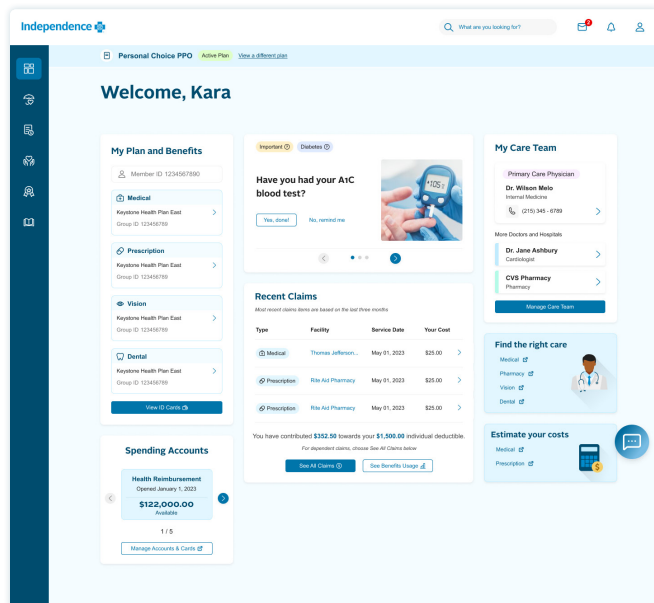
Independence

What are you looking for?

2

Personal Choice PPO Active Plan View a different plan

Welcome, Kara

My Plan and Benefits

Member ID 1234567890

Medical
Keystone Health Plan East
Group ID 123456789

Prescription
Keystone Health Plan East
Group ID 123456789

Vision
Keystone Health Plan East
Group ID 123456789

Dental
Keystone Health Plan East
Group ID 123456789

View ID Cards

Important Diabetes

Have you had your A1C blood test?

Yes, done! No, remind me

Recent Claims

Most recent claims items are based on the last three months

| Type | Facility | Service Date | Your Cost |
|---|---|---|---|
| Medical | Thomas Jefferson... | May 01, 2023 | \$25.00 |
| Prescription | Rite Aid Pharmacy | May 01, 2023 | \$25.00 |
| Prescription | Rite Aid Pharmacy | May 01, 2023 | \$25.00 |

You have contributed \$352.50 towards your \$1,500.00 individual deductible.

For dependent claims, choose See All Claims below

See All Claims See Benefits Usage

My Care Team

Primary Care Physician
Dr. Wilson Melo
Internal Medicine
(215) 345 - 6789

More Doctors and Hospitals

Dr. Jane Ashbury
Cardiologist

CVS Pharmacy
Pharmacy

Manage Care Team

Find the right care
Medical
Pharmacy
Vision
Dental

Estimate your costs
Medical
Prescription

Spending Accounts

Health Reimbursement
Opened January 1, 2023
\$122,000.00
Available

1 / 5

Manage Accounts & Cards